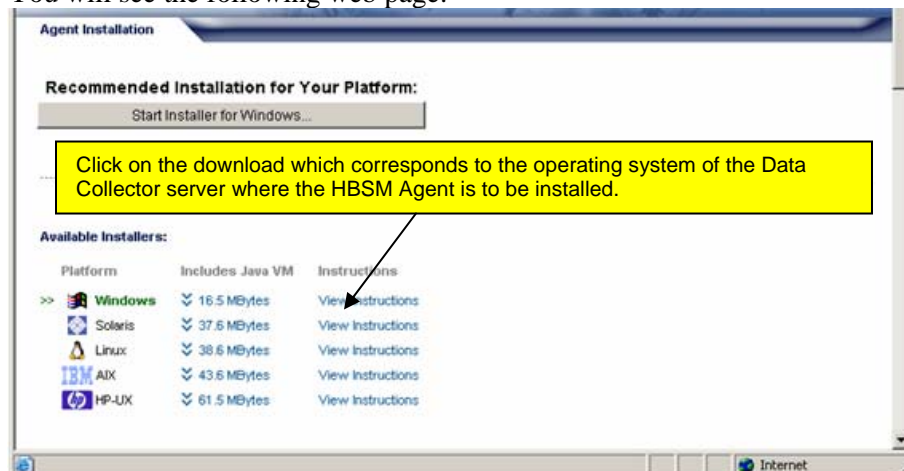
You will see the following web page:

Agent Installation

Recommended Installation for Your Platform:

Start Installer for Windows...

Click on the download which corresponds to the operating system of the Data Collector server where the HBSM Agent is to be installed.

Available Installers:

| Platform | Includes Java VM | Instructions |
|---|---|---|
| >> Windows | 16.5 MBytes | View Instructions |
| Solaris | 37.6 MBytes | View Instructions |
| Linux | 38.6 MBytes | View Instructions |
| IBM AIX | 43.6 MBytes | View Instructions |
| HP-UX | 61.5 MBytes | View Instructions |

Internet